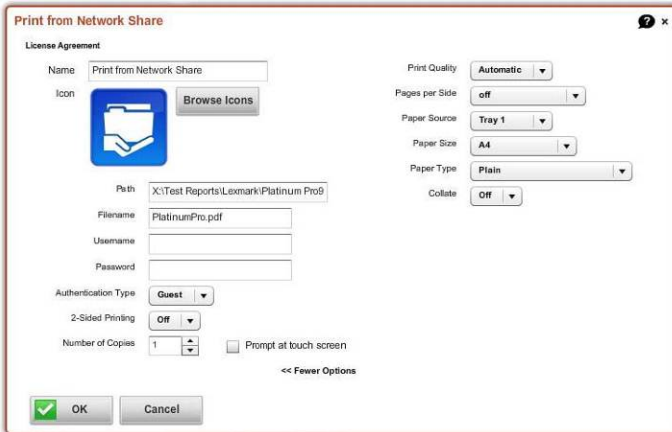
Print from Network Share

License Agreement

Name Print from Network Share

Icon

Browse Icons

Path X:\Test Reports\Lexmark\Platinum Pro9

Filename PlatinumPro.pdf

Username

Password

Authentication Type Guest

2-Sided Printing Off

Number of Copies 1

Prompt at touch screen

<< Fewer Options

Print Quality Automatic

Pages per Side off

Paper Source Tray 1

Paper Size A4

Paper Type Plain

Collate Off

OK

Cancel